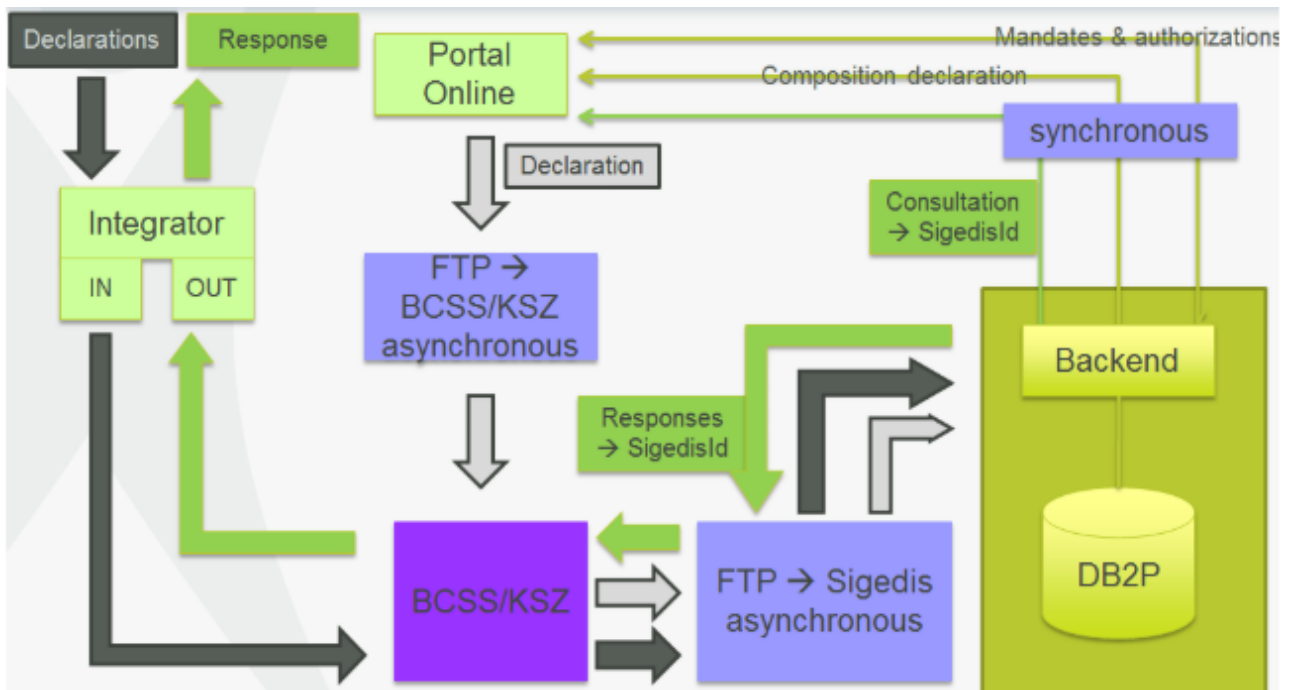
Declarations

Response

Portal Online

Mandates & authorizations

Composition declaration

synchronous

Declaration

Integrator

IN

OUT

Consultation → SigedisId

FTP → BCSS/KSZ asynchronous

Backend

Responses → SigedisId

DB2P

BCSS/KSZ

FTP → Sigedis asynchronous